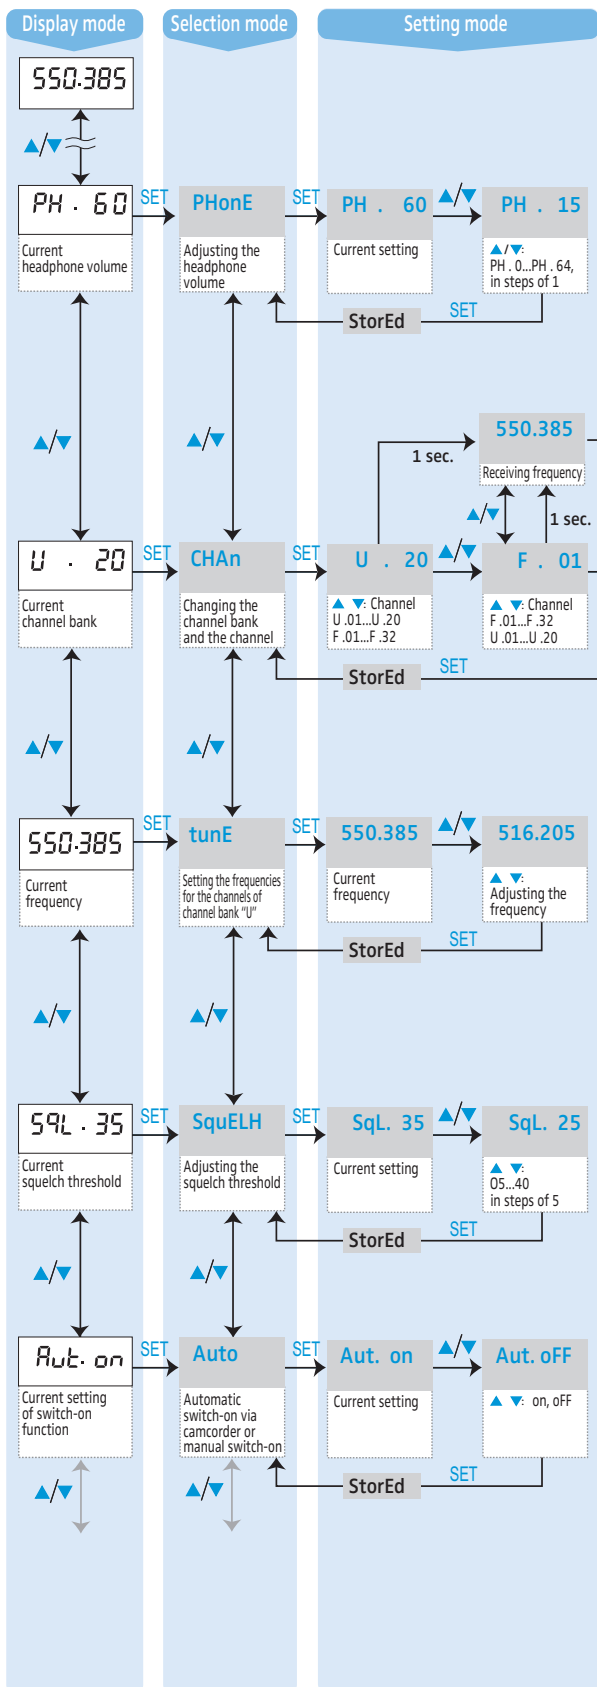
Display mode

Selection mode

Setting mode

550.385

▲/▼

PH . 60

Current headphone volume

SET

PHonE

Adjusting the headphone volume

SET

PH . 60

Current setting

▲/▼

PH . 15

▲/▼: PH . 0...PH . 64, in steps of 1

SET

StorEd

▲/▼

▲/▼

550.385

Receiving frequency

1 sec.

▲/▼

1 sec.

U . 20

Current channel bank

SET

CHAn

Changing the channel bank and the channel

SET

U . 20

▲ ▼: Channel U .01...U .20 F .01...F .32

▲/▼

F . 01

▲ ▼: Channel F .01...F .32 U .01...U .20

SET

StorEd

▲/▼

▲/▼

550.385

Current frequency

SET

tunE

Setting the frequencies for the channels of channel bank "U"

SET

550.385

Current frequency

▲/▼

516.205

▲ ▼: Adjusting the frequency

SET

StorEd

▲/▼

▲/▼

SqL . 35

Current squelch threshold

SET

SquELH

Adjusting the squelch threshold

SET

SqL. 35

Current setting

▲/▼

SqL. 25

▲ ▼: 05...40 in steps of 5

SET

StorEd

▲/▼

▲/▼

Aut. on

Current setting of switch-on function

SET

Auto

Automatic switch-on via camcorder or manual switch-on

SET

Aut. on

Current setting

▲/▼

Aut. oFF

▲ ▼: on, oFF

SET

StorEd

▲/▼

▲/▼